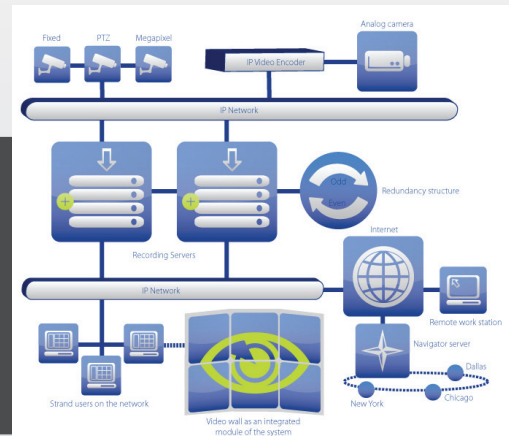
Fixed

PTZ

Megapixel

IP Video Encoder

Analog camera

IP Network

Odd

Even

Redundancy structure

Recording Servers

Internet

IP Network

Remote work station

Navigator server

Dallas

New York

Chicago

Strand users on the network

Video wall as an integrated module of the system